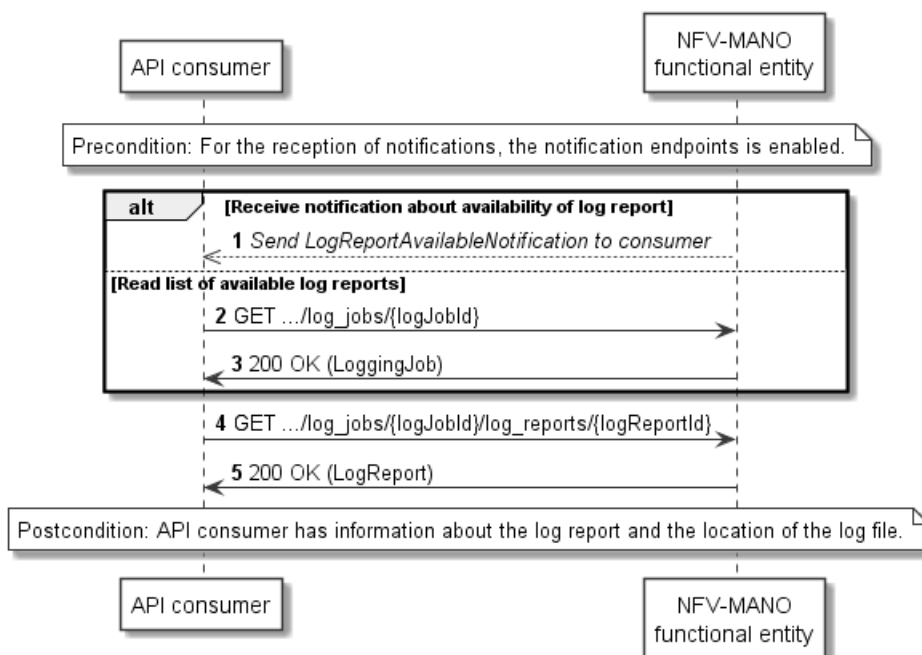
API consumer

NFV-MANO functional entity

Precondition: For the reception of notifications, the notification endpoints is enabled.

alt

[Receive notification about availability of log report]

1 Send LogReportAvailableNotification to consumer

[Read list of available log reports]

2 GET .../log_jobs/{logJobId}

3 200 OK (LoggingJob)

4 GET .../log_jobs/{logJobId}/log_reports/{logReportId}

5 200 OK (LogReport)

Postcondition: API consumer has information about the log report and the location of the log file.

API consumer

NFV-MANO functional entity